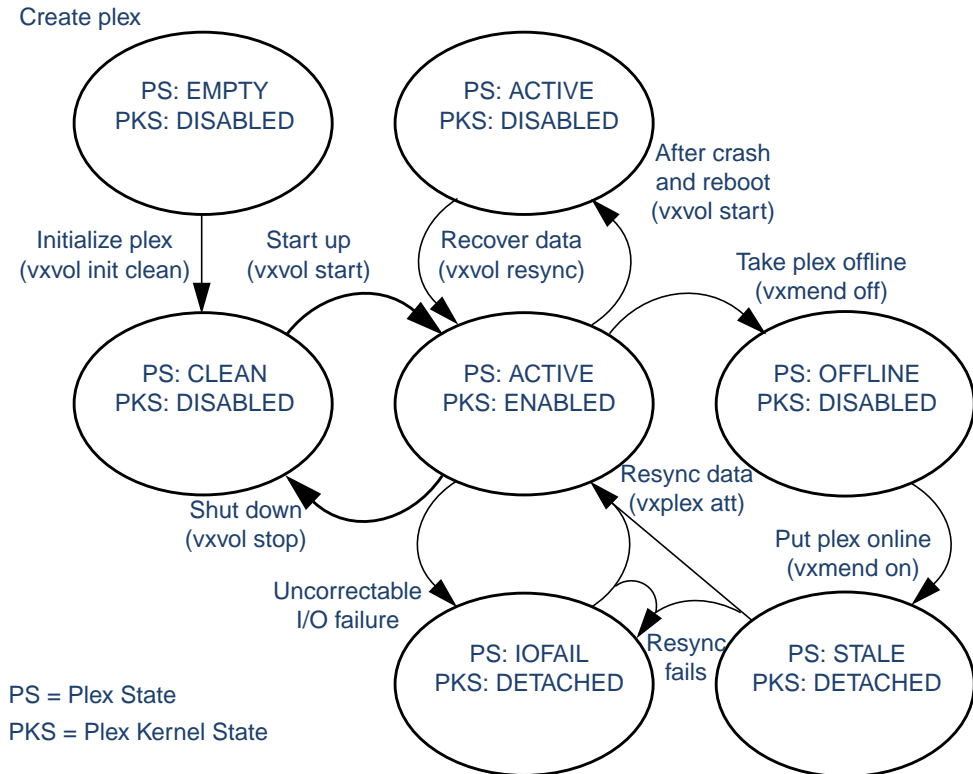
Create plex

PS: EMPTY
PKS: DISABLED

PS: ACTIVE
PKS: DISABLED

After crash and reboot (vxvol start)

Initialize plex (vxvol init clean)

Start up (vxvol start)

Recover data (vxvol resync)

Take plex offline (vxmend off)

PS: CLEAN
PKS: DISABLED

PS: ACTIVE
PKS: ENABLED

PS: OFFLINE
PKS: DISABLED

Resync data (vxplex att)

Shut down (vxvol stop)

Put plex online (vxmend on)

Uncorrectable I/O failure

Resync fails

PS: IOFAIL
PKS: DETACHED

PS: STALE
PKS: DETACHED

PS = Plex State
PKS = Plex Kernel State